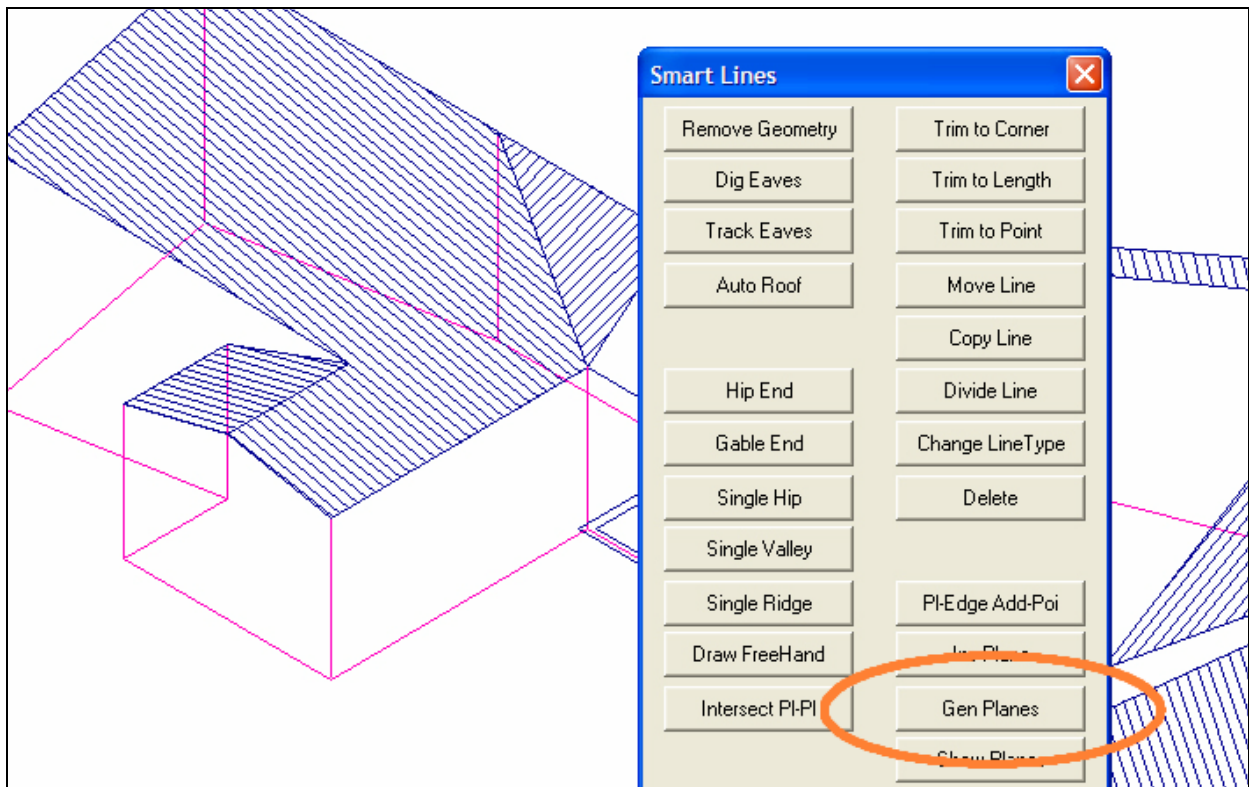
Smart Lines

Remove Geometry
Dig Eaves
Track Eaves
Auto Roof
Hip End
Gable End
Single Hip
Single Valley
Single Ridge
Draw FreeHand
Intersect Pl-Pl

Trim to Corner
Trim to Length
Trim to Point
Move Line
Copy Line
Divide Line
Change LineType
Delete
Pl-Edge Add-Poi
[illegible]
Gen Planes
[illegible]